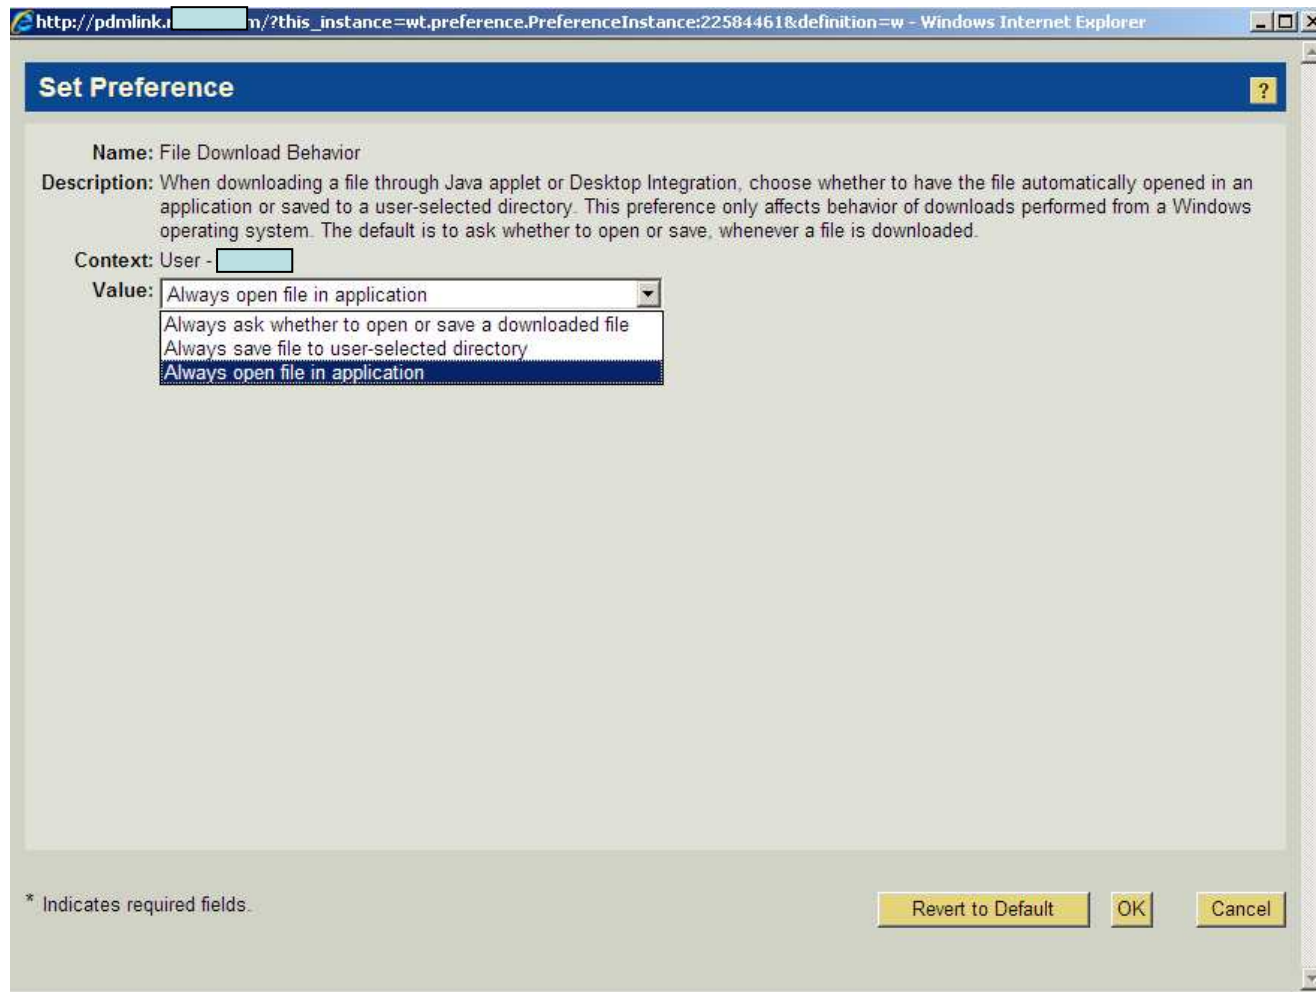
http://pdmlink.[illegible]n/?this_instance=wt.preference.PreferenceInstance:22584461&definition=w - Windows Internet Explorer

Set Preference

?

Name: File Download Behavior

Description: When downloading a file through Java applet or Desktop Integration, choose whether to have the file automatically opened in an application or saved to a user-selected directory. This preference only affects behavior of downloads performed from a Windows operating system. The default is to ask whether to open or save, whenever a file is downloaded.

Context: User - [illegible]

Value: Always open file in application

Always ask whether to open or save a downloaded file
Always save file to user-selected directory
Always open file in application

* Indicates required fields.

Revert to Default

OK

Cancel